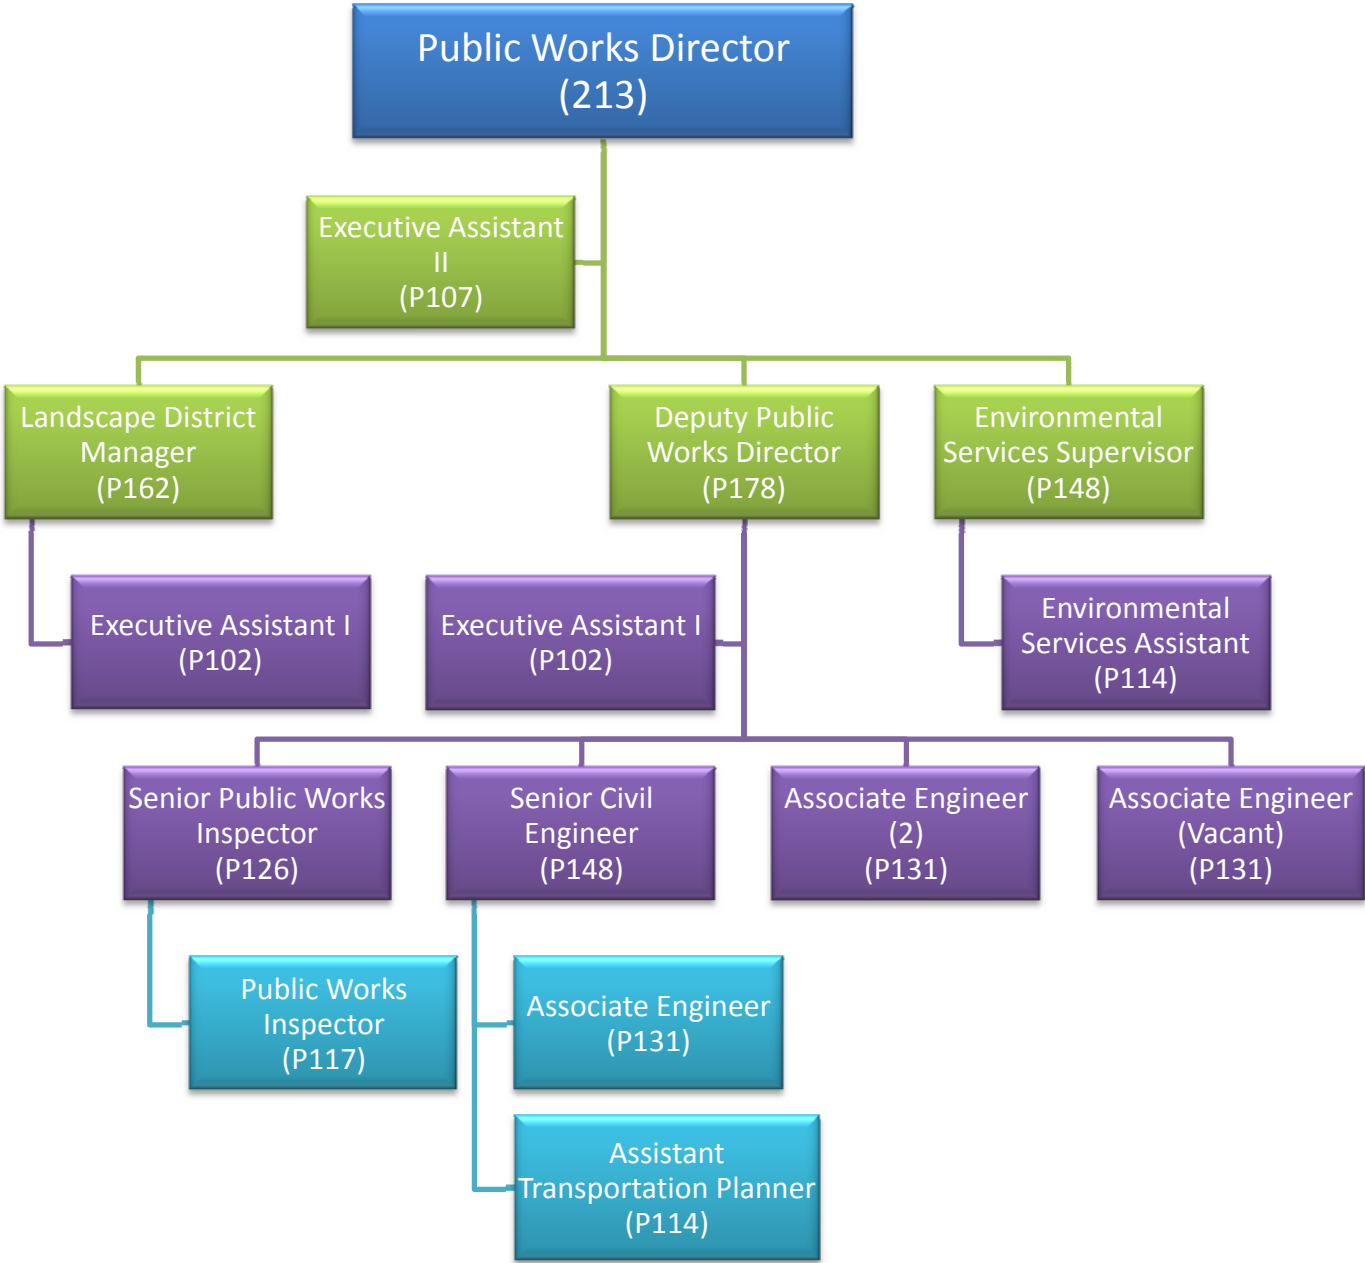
Public Works Director
(213)

Executive Assistant
II
(P107)

Landscape District
Manager
(P162)

Deputy Public
Works Director
(P178)

Environmental
Services Supervisor
(P148)

Executive Assistant I
(P102)

Executive Assistant I
(P102)

Environmental
Services Assistant
(P114)

Senior Public Works
Inspector
(P126)

Senior Civil
Engineer
(P148)

Associate Engineer
(2)
(P131)

Associate Engineer
(Vacant)
(P131)

Public Works
Inspector
(P117)

Associate Engineer
(P131)

Assistant
Transportation Planner
(P114)